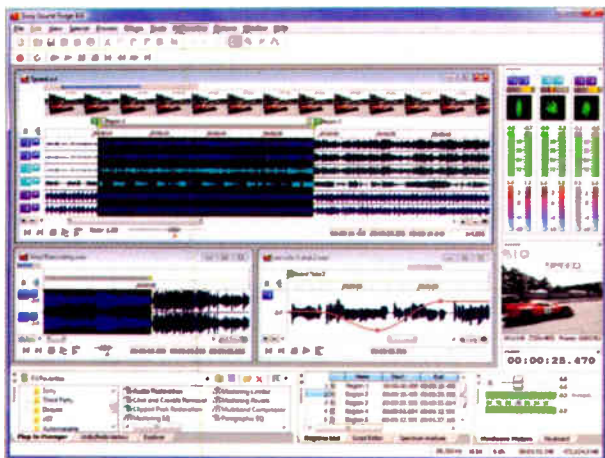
Sony Sound Forge 10

Region 1

Region 2

00:00:28.470

Region 1
Region 2
Region 3
Region 4
Region 5

Audio Restoration
Clip and Crackle Removal
Clipped Peak Restoration
Mastering Limiter
Mastering Reverb
Multiband Compressor

Sony
Sound Forge
Plug-In Manager
Explorer
Regions List
Spectrum Analysis
Hardware Meters